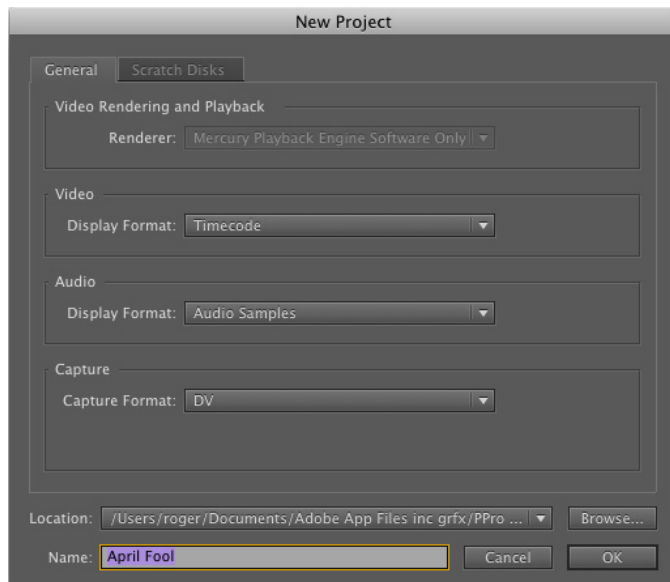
New Project

General Scratch Disks

Video Rendering and Playback

Renderer: Mercury Playback Engine Software Only

Video

Display Format: Timecode

Audio

Display Format: Audio Samples

Capture

Capture Format: DV

Location: /Users/roger/Documents/Adobe App Files inc grfx/PPro ... Browse...

Name: April Fool Cancel OK